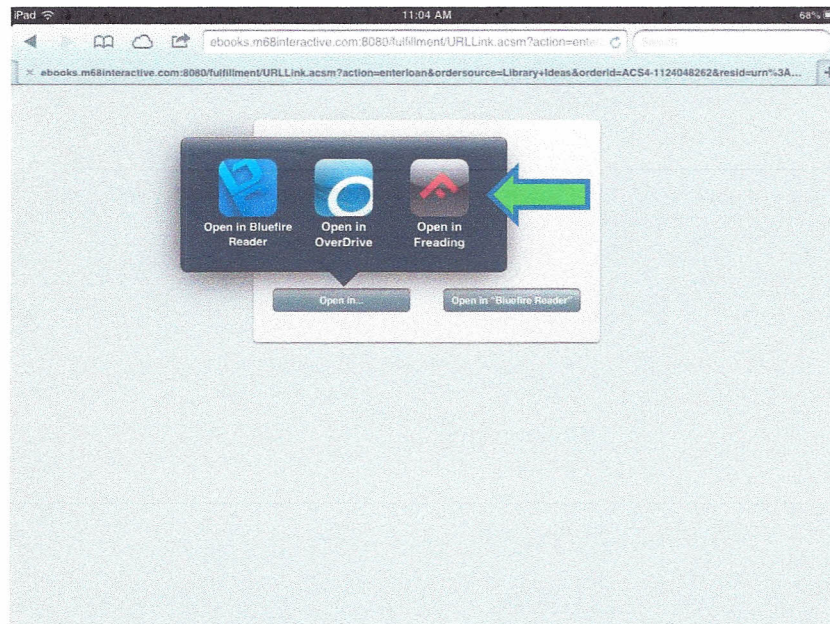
iPad
11:04 AM
68%
ebooks.m68interactive.com:8080/fulfillment/URLLink.acsm?action=ente
Search
× ebooks.m68interactive.com:8080/fulfillment/URLLink.acsm?action=enterloan&ordersource=Library+Ideas&orderid=ACS4-1124048262&resid=urn%3A...
Open in Bluefire Reader
Open in OverDrive
Open in Freading
Open in...
Open in "Bluefire Reader"